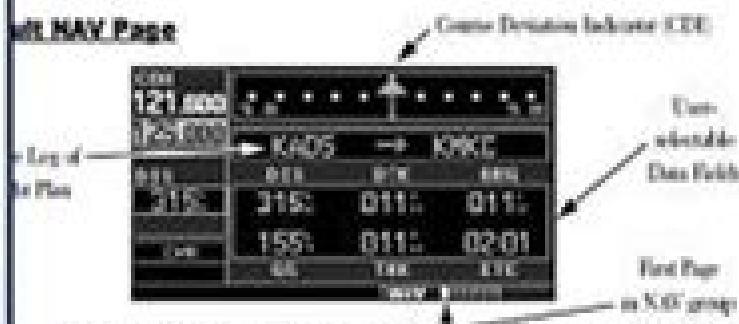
ult NAV Page

Course Deviation Indicator (CDI)

COM
121.000

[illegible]

e Leg of the Plan

DES
315°

KADS → KMKC

DES BTK DNG
315° 011° 011°
155° 011° 02:01
GS TRK ETE

User-selectable Data Fields

First Page in NAV group

NAV